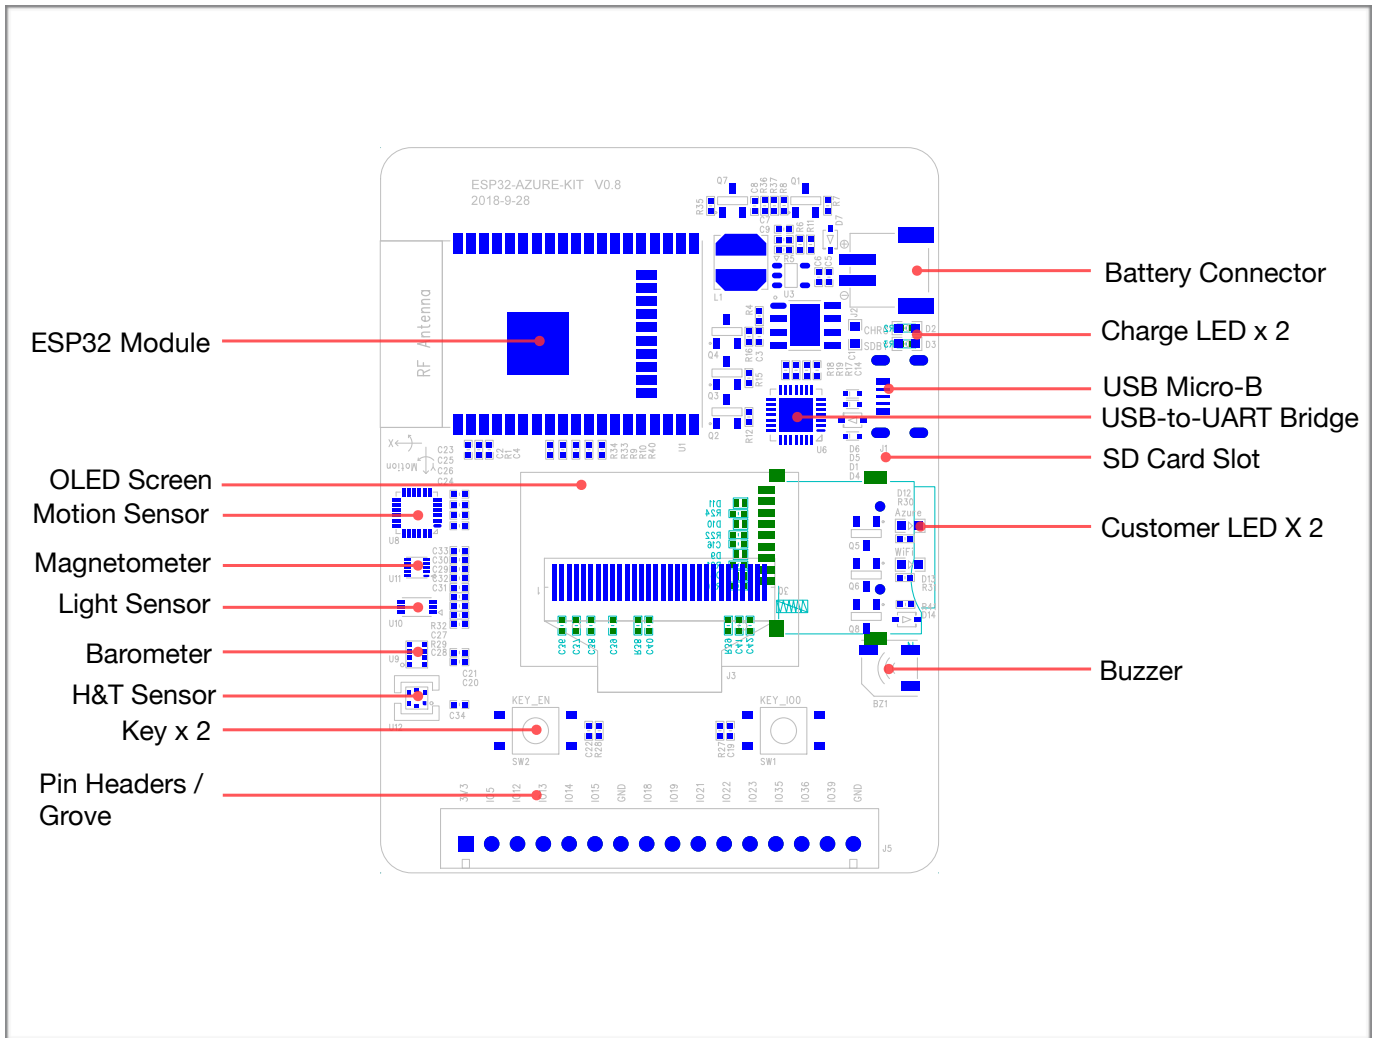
ESP32-AZURE-KIT V0.8
2018-9-28

RF Antenna

Battery Connector
ESP32 Module
Charge LED x 2
USB Micro-B
USB-to-UART Bridge
SD Card Slot
OLED Screen
Motion Sensor
Customer LED X 2
Magnetometer
Light Sensor
Barometer
Buzzer
H&T Sensor
Key x 2
Pin Headers / Grove

KEY_EN
KEY_IO0
SW2
SW1
BZ1
J3
J5
Azure
WiFi

3V3 IO5 IO12 IO13 IO14 IO15 GND IO18 IO19 IO21 IO22 IO23 IO35 IO36 IO39 GND